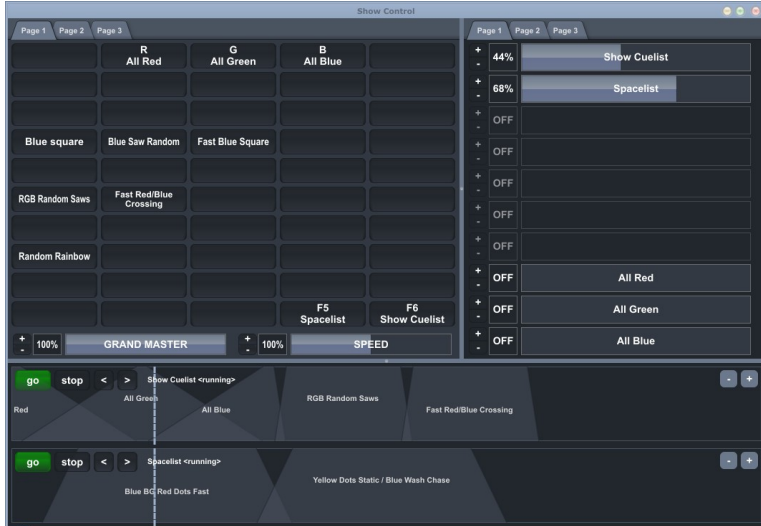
Show Control

Page 1 Page 2 Page 3

R
All Red

G
All Green

B
All Blue

Blue square
Blue Saw Random
Fast Blue Square

RGB Random Saws
Fast Red/Blue Crossing

Random Rainbow

F5
Spacelist

F6
Show Cuelist

+ - 100% GRAND MASTER
+ - 100% SPEED

Page 1 Page 2 Page 3

+ - 44% Show Cuelist
+ - 68% Spacelist
+ - OFF
+ - OFF
+ - OFF
+ - OFF
+ - OFF
+ - OFF All Red
+ - OFF All Green
+ - OFF All Blue

go stop < > Show Cuelist <running>
- +
Red
All Green
All Blue
RGB Random Saws
Fast Red/Blue Crossing

go stop < > Spacelist <running>
- +
Blue BG Red Dots Fast
Yellow Dots Static / Blue Wash Chase